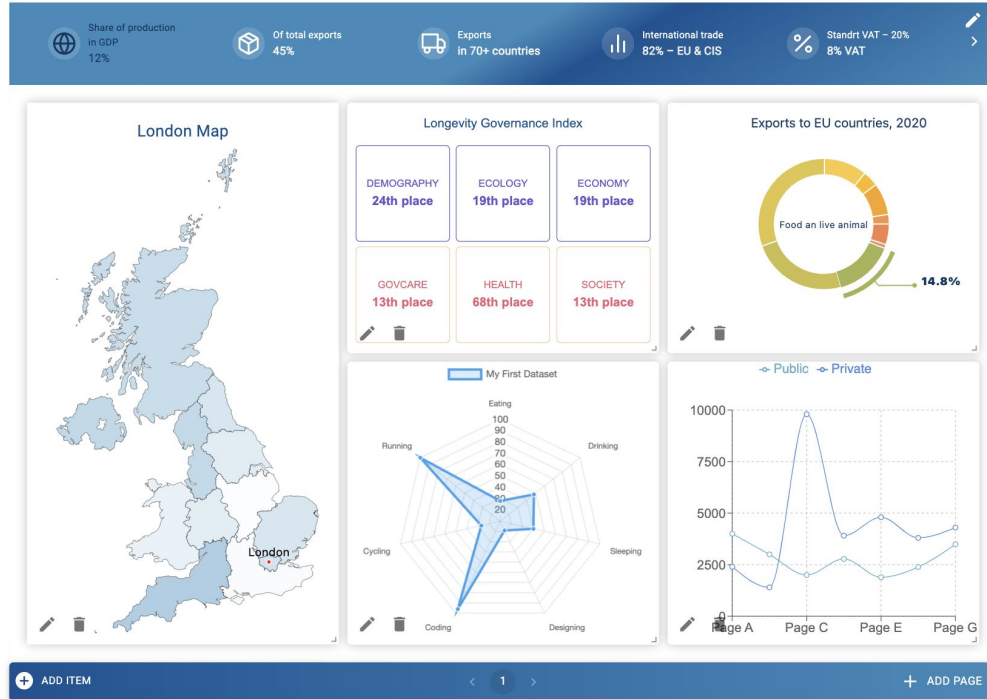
Share of production in GDP
12%

Of total exports
45%

Exports
in 70+ countries

International trade
82% – EU & CIS

Standrt VAT – 20%
8% VAT

London Map

London

Longevity Governance Index

| DEMOGRAPHY 24th place | ECOLOGY 19th place | ECONOMY 19th place |
|---|---|---|
| GOVCARE 13th place | HEALTH 68th place | SOCIETY 13th place |

Exports to EU countries, 2020

Food an live animal

14.8%

My First Dataset

Eating
100
90
80
70
60
50
40
30
20
10
Drinking
Sleeping
Designing
Coding
Cycling
Running

Public Private

10000
7500
5000
2500
0
Page A
Page C
Page E
Page G

ADD ITEM

1

ADD PAGE